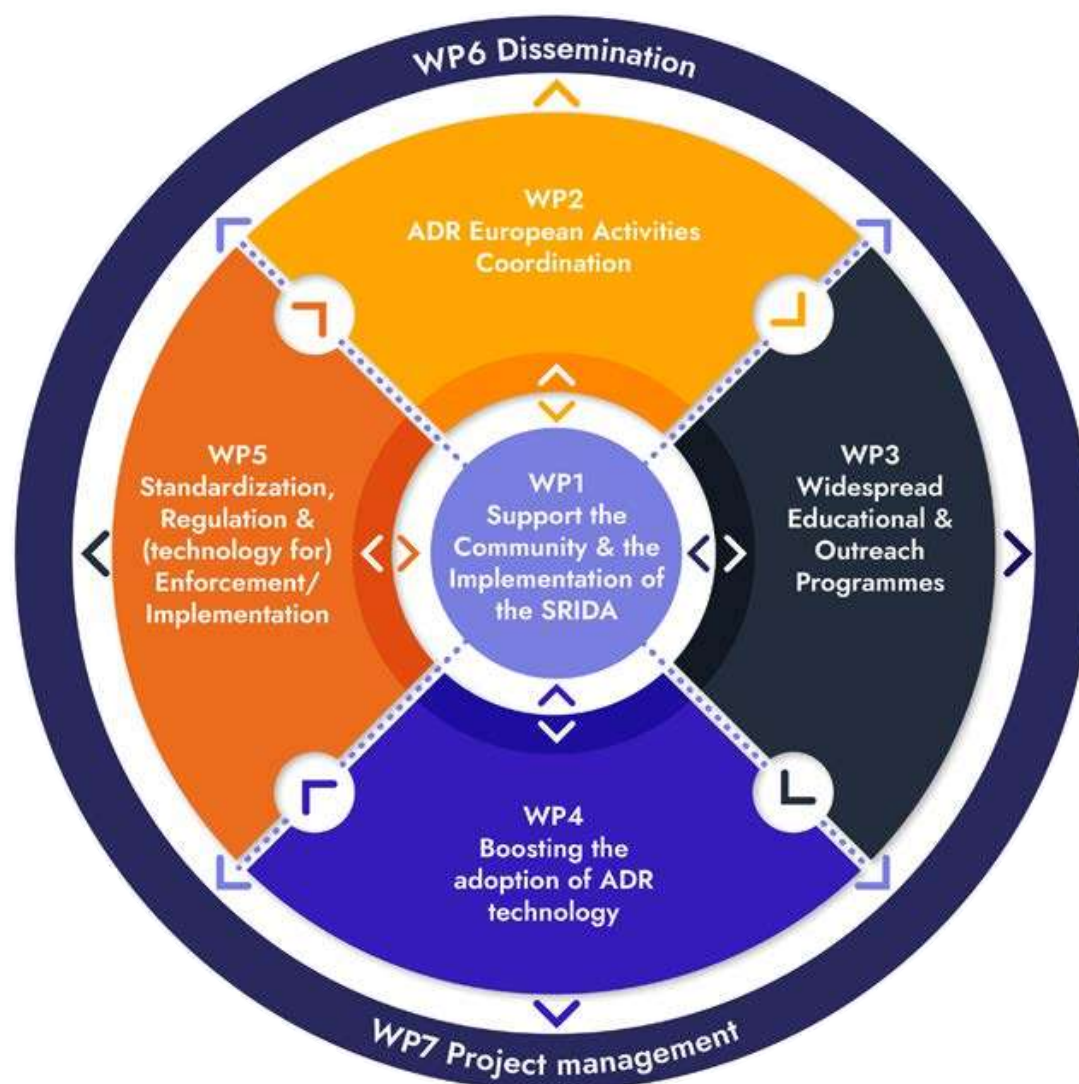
WP6 Dissemination

WP2
ADR European Activities Coordination

WP5
Standardization, Regulation & (technology for) Enforcement/ Implementation

WP1
Support the Community & the Implementation of the SRIDA

WP3
Widespread Educational & Outreach Programmes

WP4
Boosting the adoption of ADR technology

WP7 Project management